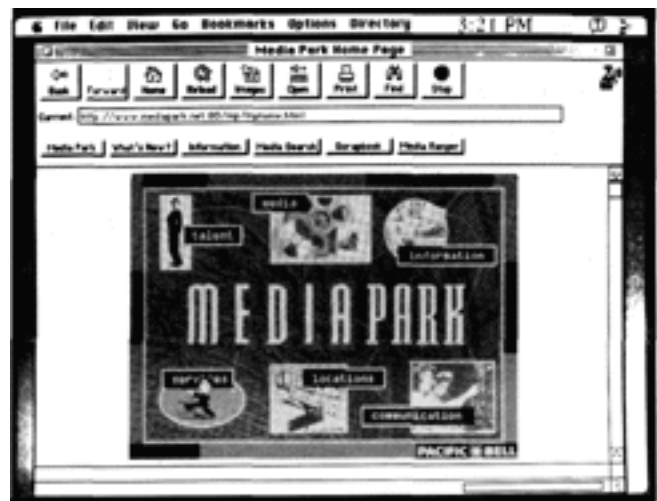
File Edit View Go Bookmarks Options Directory 3:21 PM

Media Park Home Page

Back Forward Home Reload Images Open Print Find Stop

Current: http://www.mediapark.net:80/hip/hiphome.html

Media Park | What's New? | Information | Media Search | Scrapbook | Media Ranger

talent
media
information
MEDIA PARK
services
locations
communication
PACIFIC BELL